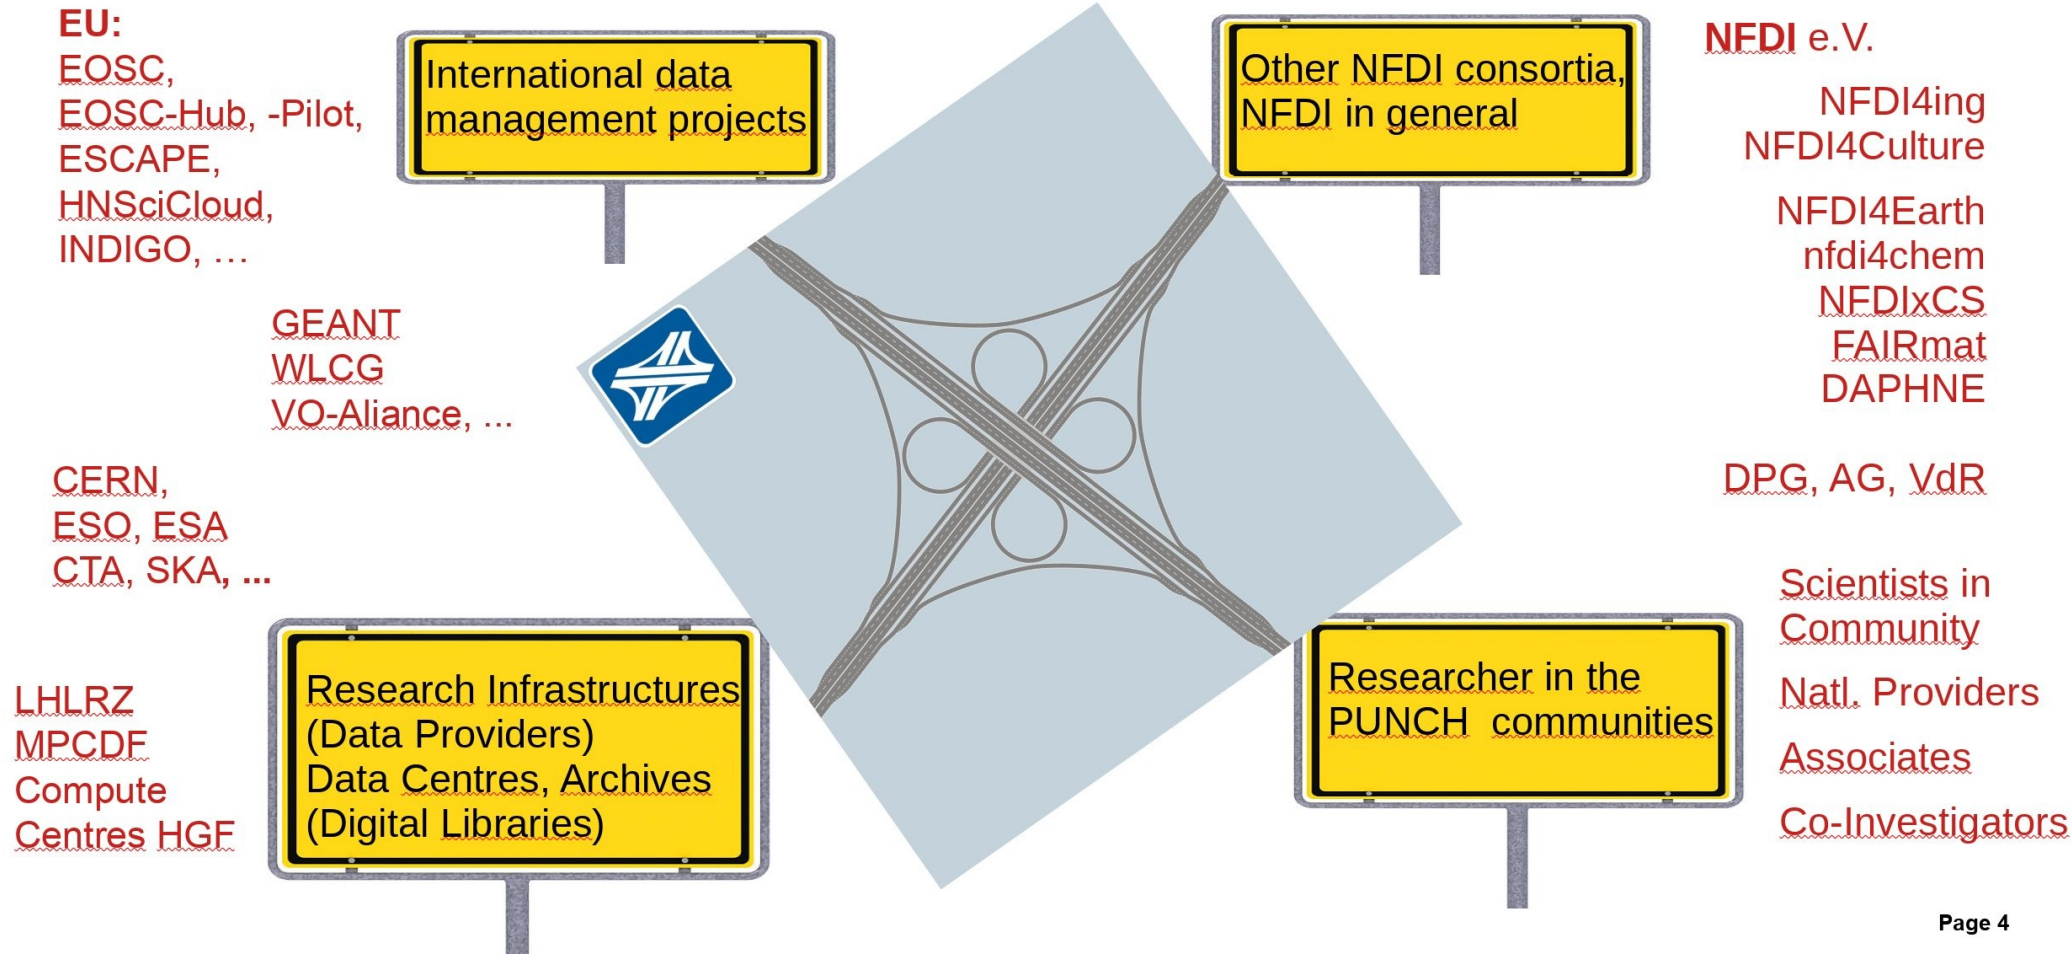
EU:
EOSC,
EOSC-Hub, -Pilot,
ESCAPE,
HNSciCloud,
INDIGO, …

International data management projects

Other NFDI consortia, NFDI in general

NFDI e.V.

NFDI4ing
NFDI4Culture

NFDI4Earth
nfdi4chem
NFDIxCS
FAIRmat
DAPHNE

GEANT
WLCG
VO-Aliance, …

CERN,
ESO, ESA
CTA, SKA, ...

DPG, AG, VdR

Scientists in Community

Natl. Providers

Associates

Co-Investigators

LHLRZ
MPCDF
Compute Centres HGF

Research Infrastructures (Data Providers) Data Centres, Archives (Digital Libraries)

Researcher in the PUNCH communities

Page 4